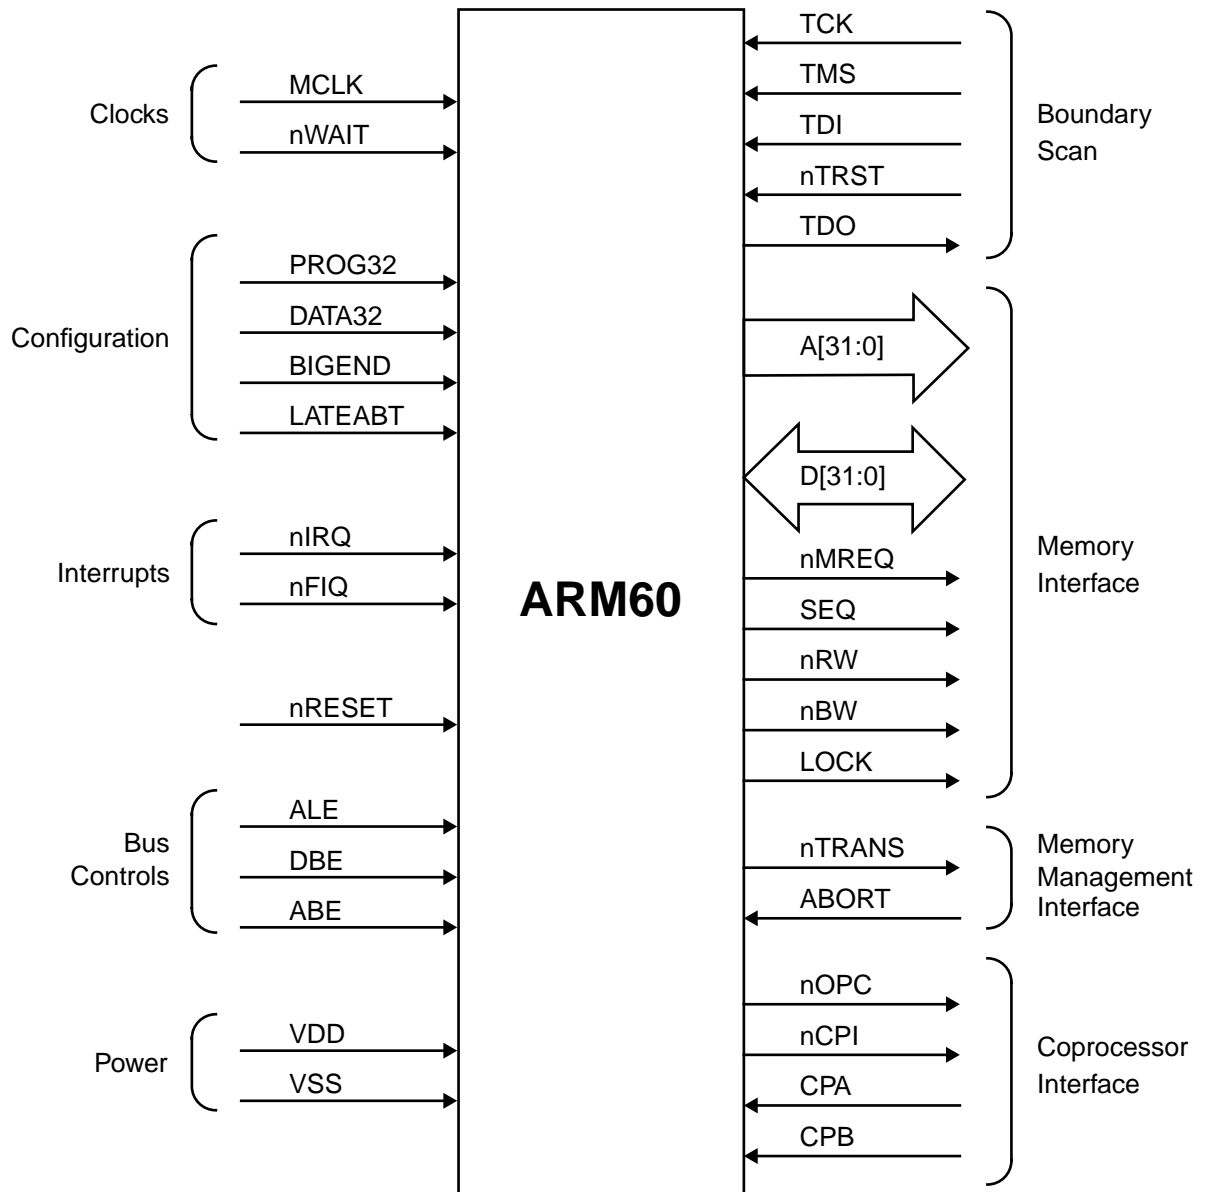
Clocks
MCLK
nWAIT

Configuration
PROG32
DATA32
BIGEND
LATEABT

Interrupts
nIRQ
nFIQ

nRESET

Bus Controls
ALE
DBE
ABE

Power
VDD
VSS

ARM60

TCK
TMS
TDI
nTRST
TDO
Boundary Scan

A[31:0]
D[31:0]
nMREQ
SEQ
nRW
nBW
LOCK
Memory Interface

nTRANS
ABORT
Memory Management Interface

nOPC
nCPI
CPA
CPB
Coprocessor Interface